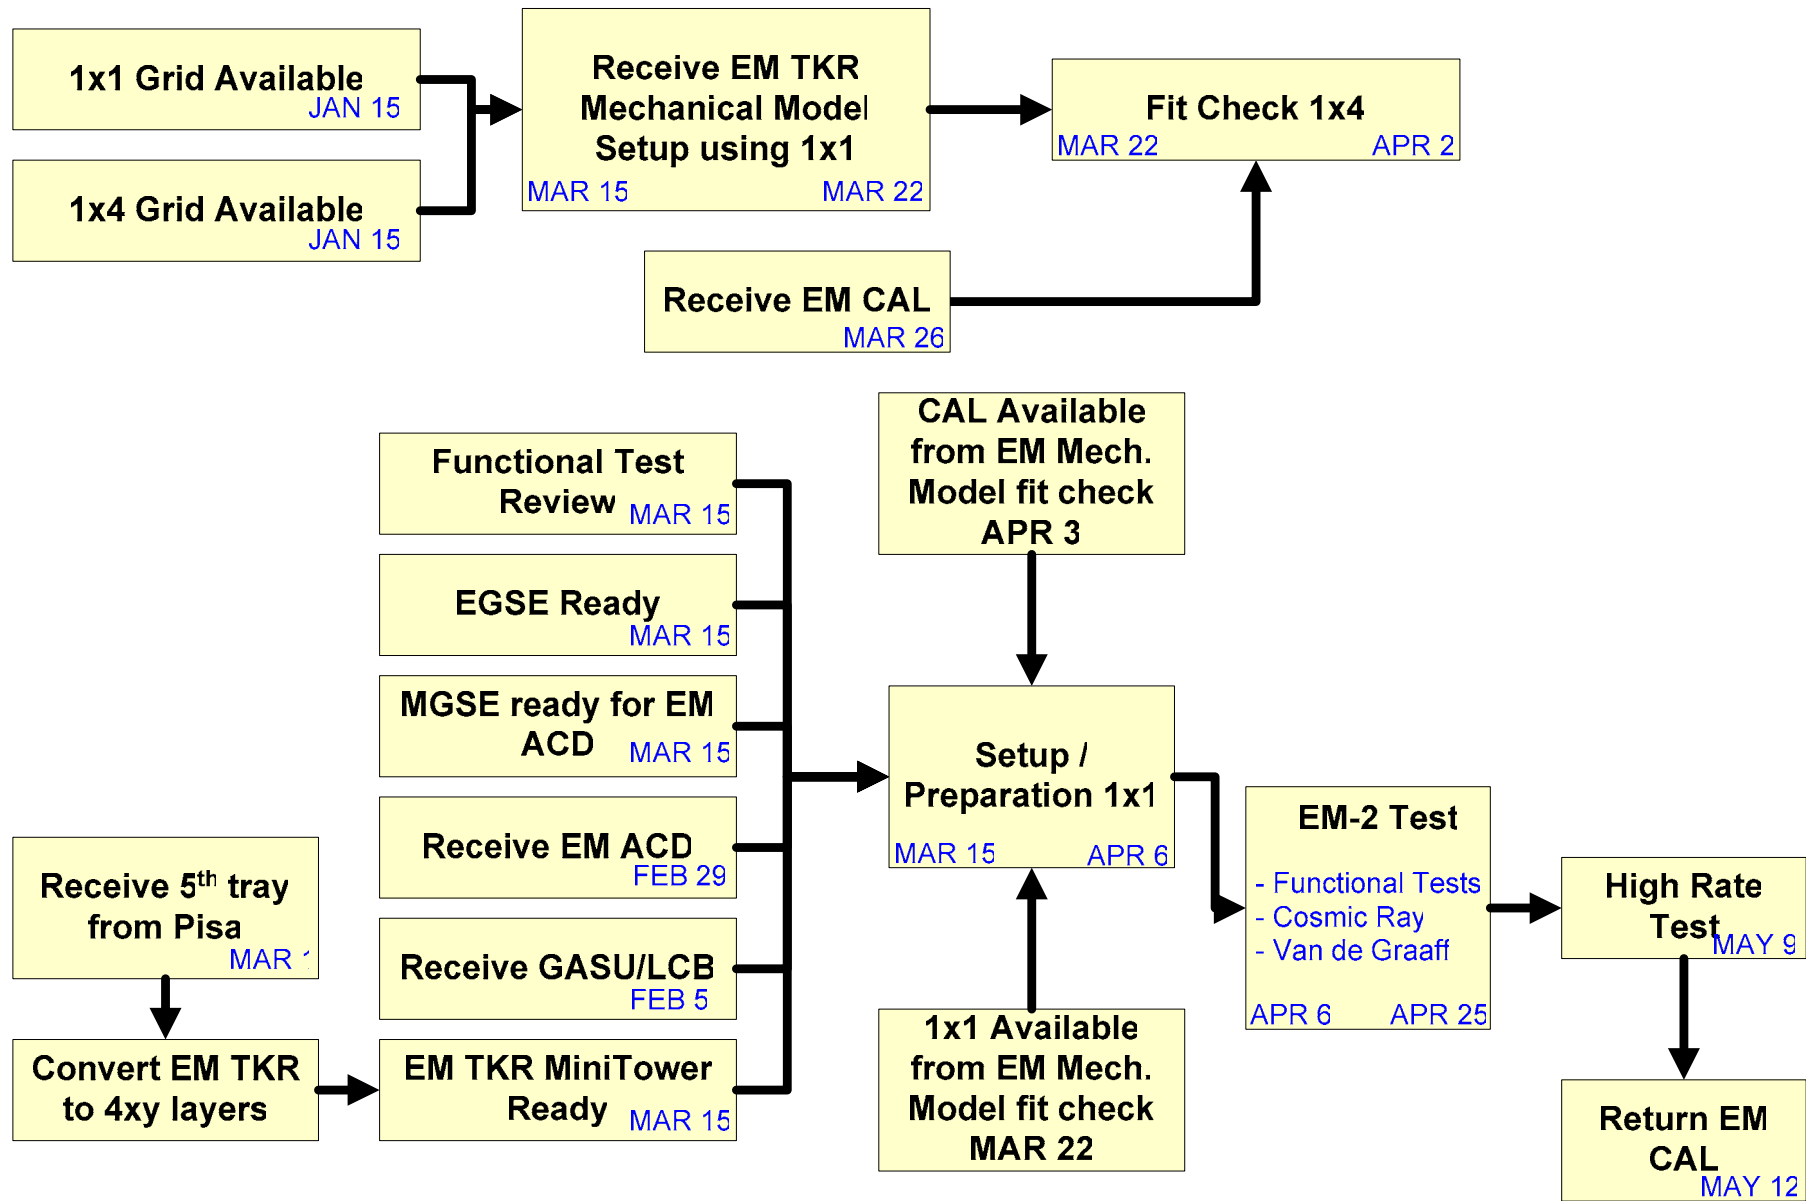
1x1 Grid Available
JAN 15

1x4 Grid Available
JAN 15

Receive EM TKR Mechanical Model Setup using 1x1
MAR 15 MAR 22

Fit Check 1x4
MAR 22 APR 2

Receive EM CAL
MAR 26

Functional Test Review
MAR 15

EGSE Ready
MAR 15

MGSE ready for EM ACD
MAR 15

Receive EM ACD
FEB 29

Receive GASU/LCB
FEB 5

EM TKR MiniTower Ready
MAR 15

Receive 5$^{th}$ tray from Pisa
MAR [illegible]

Convert EM TKR to 4xy layers

CAL Available from EM Mech. Model fit check APR 3

Setup / Preparation 1x1
MAR 15 APR 6

1x1 Available from EM Mech. Model fit check MAR 22

EM-2 Test
- Functional Tests
- Cosmic Ray
- Van de Graaff
APR 6 APR 25

High Rate Test
MAY 9

Return EM CAL
MAY 12